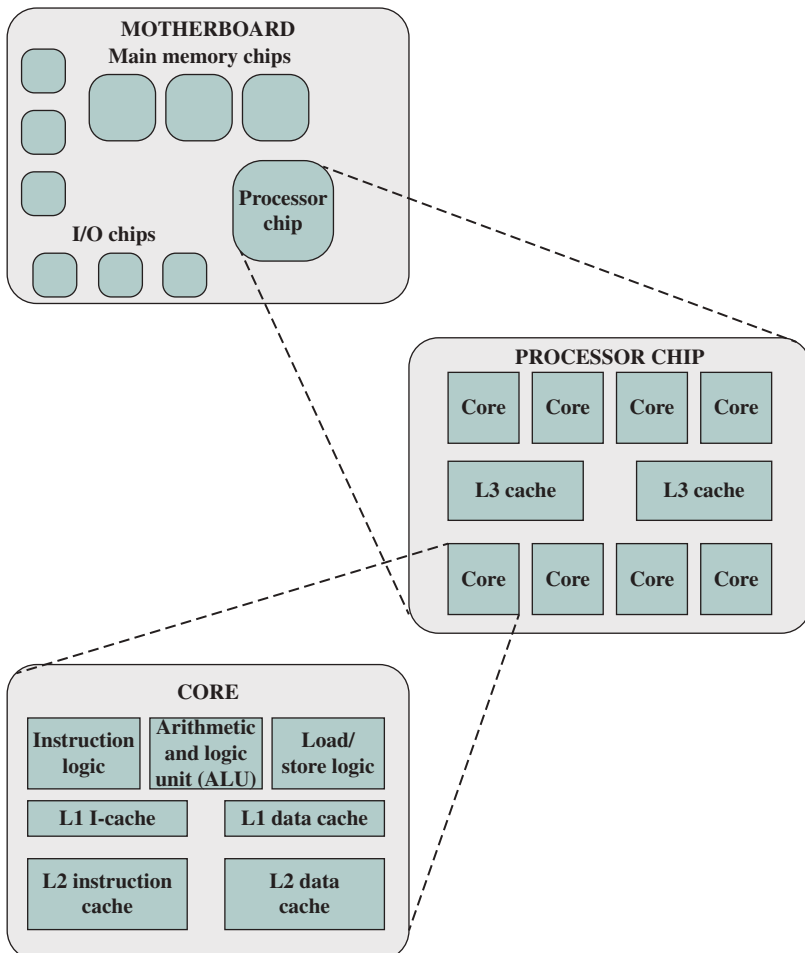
MOTHERBOARD

Main memory chips

Processor chip

I/O chips

PROCESSOR CHIP

Core

Core

Core

Core

L3 cache

L3 cache

Core

Core

Core

Core

CORE

Instruction logic

Arithmetic and logic unit (ALU)

Load/ store logic

L1 I-cache

L1 data cache

L2 instruction cache

L2 data cache